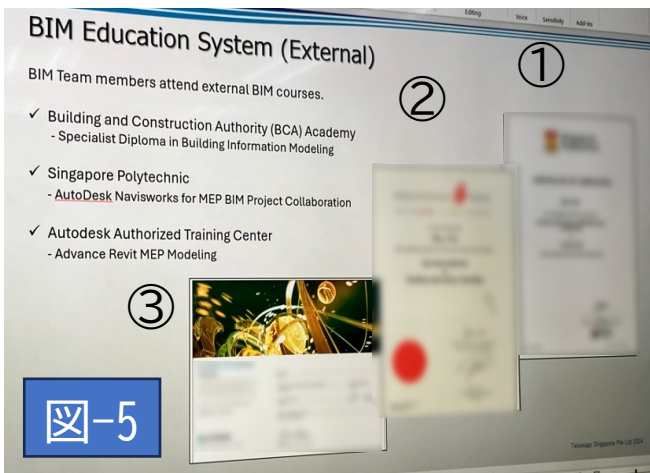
Editing Voice Sensitivity Add-ins

BIM Education System (External)

BIM Team members attend external BIM courses.

✓ Building and Construction Authority (BCA) Academy
- Specialist Diploma in Building Information Modeling

✓ Singapore Polytechnic
- AutoDesk Navisworks for MEP BIM Project Collaboration

✓ Autodesk Authorized Training Center
- Advance Revit MEP Modeling

①

②

③

図−5

Takasago Singapore Pte Ltd 2024